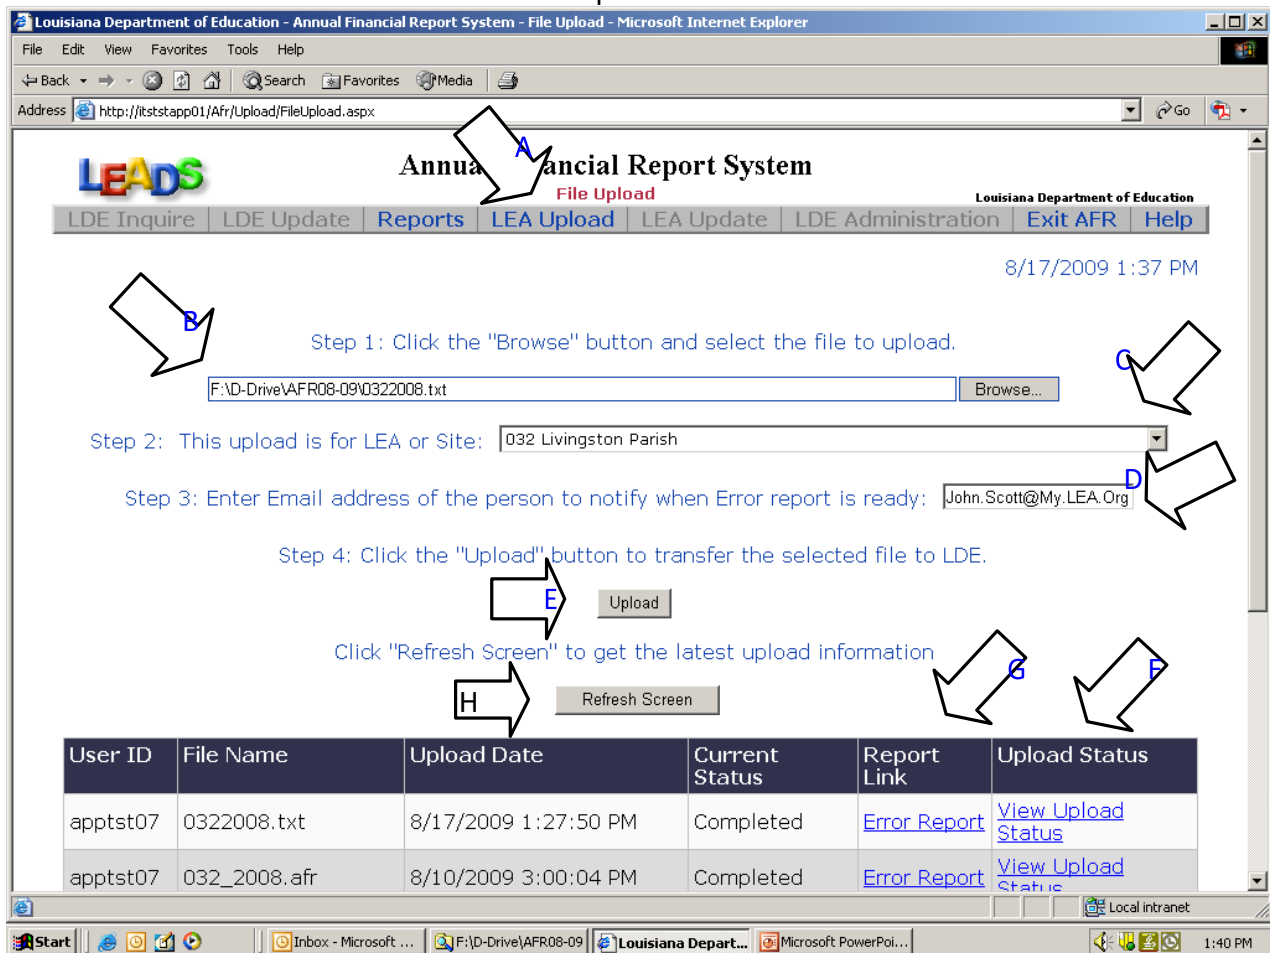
Louisiana Department of Education - Annual Financial Report System - File Upload - Microsoft Internet Explorer

File Edit View Favorites Tools Help

Back Search Favorites Media

Address http://itststapp01/Afr/Upload/FileUpload.aspx Go

LEADS

Annua A ancial Report System

File Upload

Louisiana Department of Education

LDE Inquire | LDE Update | Reports | LEA Upload | LEA Update | LDE Administration | Exit AFR | Help

8/17/2009 1:37 PM

B

Step 1: Click the "Browse" button and select the file to upload.

C

F:\D-Drive\AFR08-09\0322008.txt Browse...

Step 2: This upload is for LEA or Site: 032 Livingston Parish

D

Step 3: Enter Email address of the person to notify when Error report is ready: John.Scott@My.LEA.Org

Step 4: Click the "Upload" button to transfer the selected file to LDE.

E Upload

Click "Refresh Screen" to get the latest upload information

G F

H Refresh Screen

| User ID | File Name | Upload Date | Current Status | Report Link | Upload Status |
|---|---|---|---|---|---|
| apptst07 | 0322008.txt | 8/17/2009 1:27:50 PM | Completed | Error Report | View Upload Status |
| apptst07 | 032_2008.afr | 8/10/2009 3:00:04 PM | Completed | Error Report | View Upload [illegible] |

Local intranet

Start | Inbox - Microsoft ... | F:\D-Drive\AFR08-09 | Louisiana Depart... | Microsoft PowerPoi... | 1:40 PM